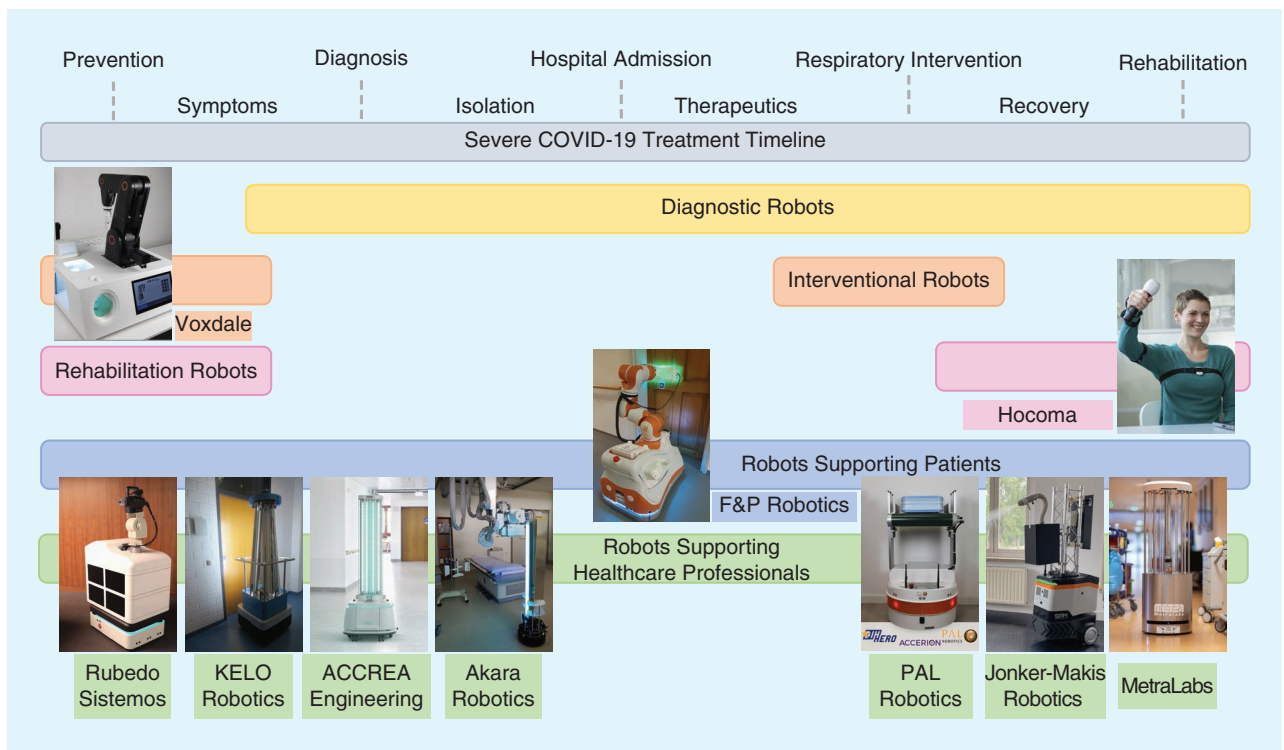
Prevention
Symptoms
Diagnosis
Isolation
Hospital Admission
Therapeutics
Respiratory Intervention
Recovery
Rehabilitation

Severe COVID-19 Treatment Timeline

Diagnostic Robots

Voxdale

Interventional Robots

Rehabilitation Robots

Hocoma

Robots Supporting Patients

F&P Robotics

Robots Supporting Healthcare Professionals

HERO ACCERION PAL ROBOTICS

Rubedo Sistemos
KELO Robotics
ACCREA Engineering
Akara Robotics
PAL Robotics
Jonker-Makis Robotics
MetraLabs